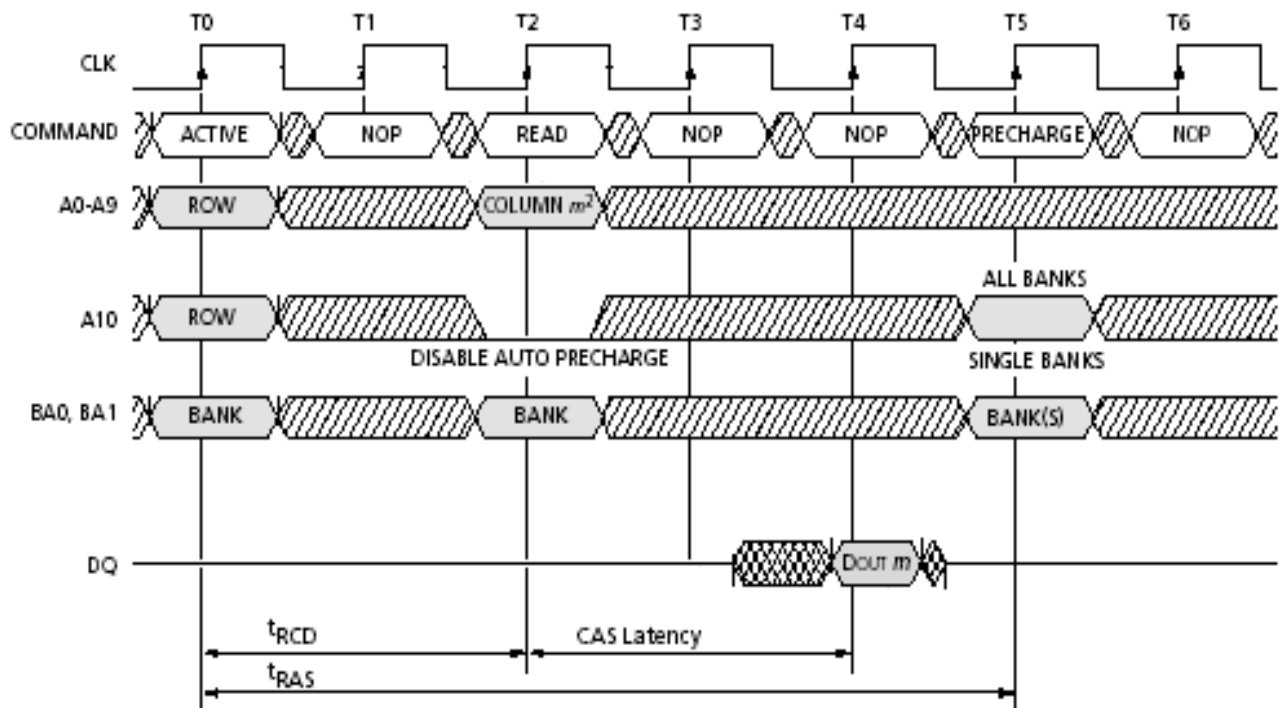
T0 T1 T2 T3 T4 T5 T6

CLK

COMMAND ACTIVE NOP READ NOP NOP PRECHARGE NOP

A0-A9 ROW COLUMN $m^2$

ALL BANKS

A10 ROW

DISABLE AUTO PRECHARGE

SINGLE BANKS

BA0, BA1 BANK BANK BANK(S)

DQ DOUT $m$

$t_{RCD}$ CAS Latency

$t_{RAS}$